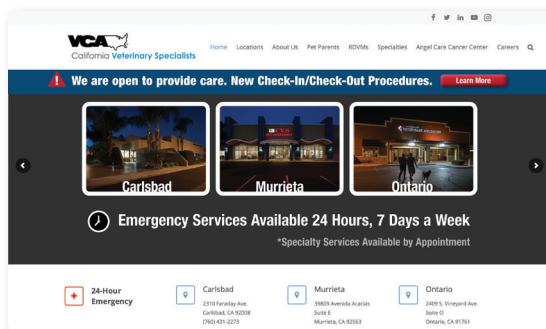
VCA California Veterinary Specialists

Home Locations About Us Pet Parents RDVMs Specialties Angel Care Cancer Center Careers

We are open to provide care. New Check-In/Check-Out Procedures. Learn More

Carlsbad

Murrieta

Ontario

Emergency Services Available 24 Hours, 7 Days a Week

*Specialty Services Available by Appointment

24-Hour Emergency

Carlsbad
2310 Faraday Ave.
Carlsbad, CA 92008
(760) 431-2273

Murrieta
39809 Avenida Acacias
Suite E
Murrieta, CA 92563

Ontario
2409 S. Vineyard Ave.
Suite O
Ontario, CA 91761